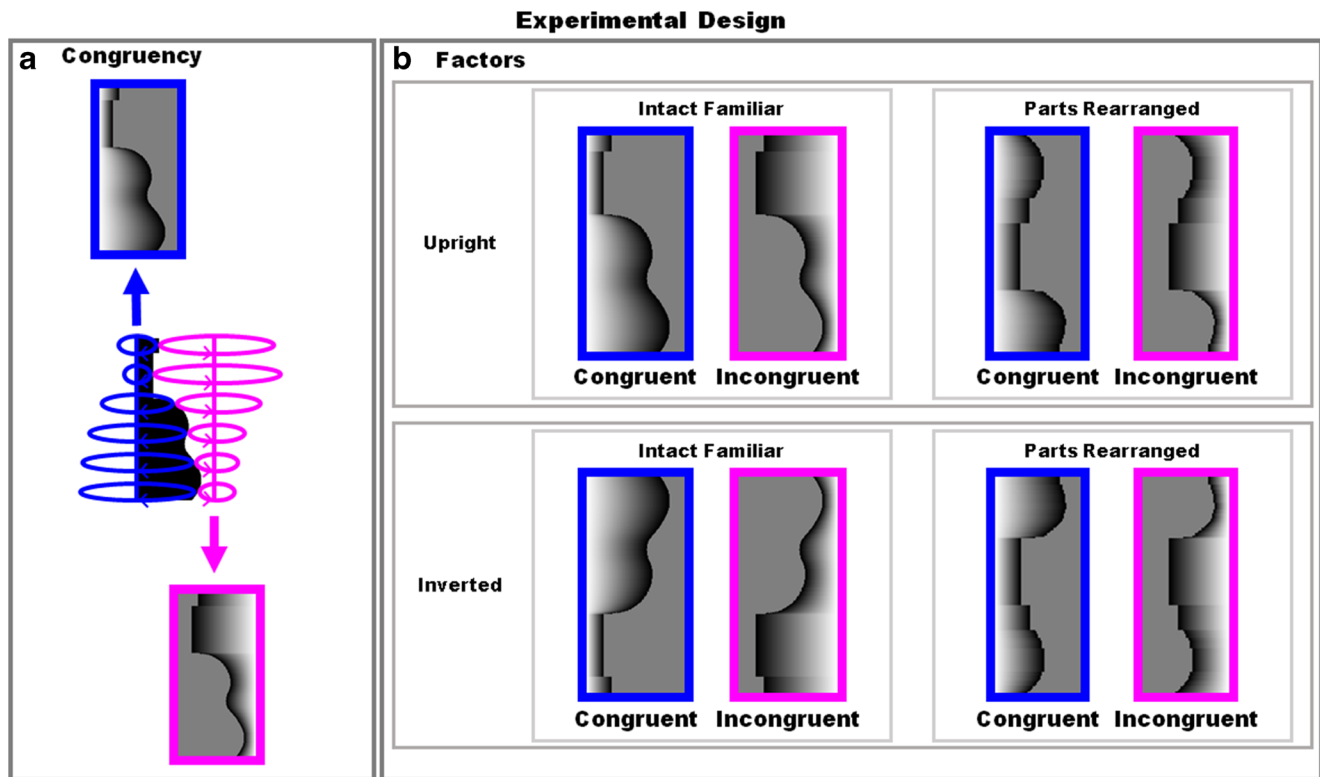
Experimental Design

a Congruency

b Factors

Intact Familiar

Parts Rearranged

Upright

Congruent Incongruent

Congruent Incongruent

Intact Familiar

Parts Rearranged

Inverted

Congruent Incongruent

Congruent Incongruent